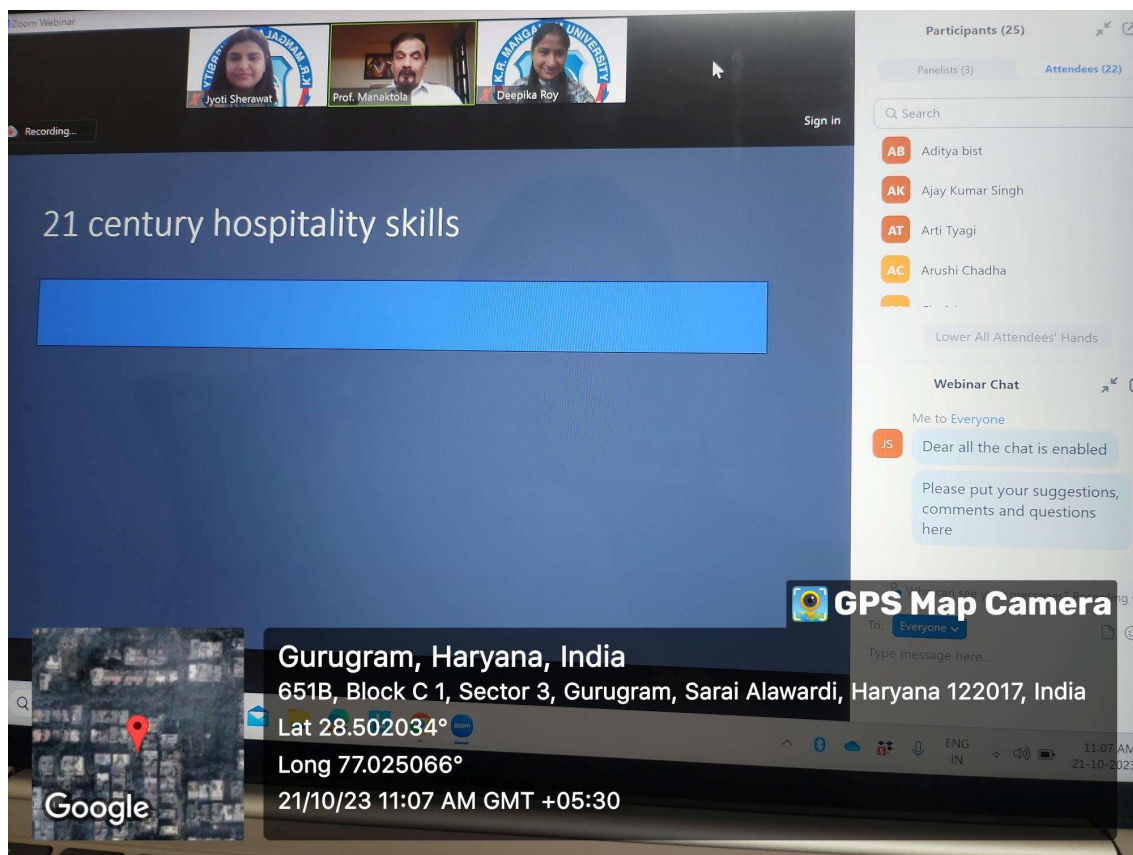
Zoom Webinar

Jyoti Sherawat
Prof. Manaktola
Deepika Roy

K.R. MANGALAM UNIVERSITY

Recording...

Sign in

21 century hospitality skills

Participants (25)

Panelists (3)
Attendees (22)

Search

AB Aditya bist
AK Ajay Kumar Singh
AT Arti Tyagi
AC Arushi Chadha

Lower All Attendees' Hands

Webinar Chat

Me to Everyone

JS Dear all the chat is enabled

Please put your suggestions, comments and questions here

To: Everyone

Type message here...

GPS Map Camera

Gurugram, Haryana, India
651B, Block C 1, Sector 3, Gurugram, Sarai Alawardi, Haryana 122017, India
Lat 28.502034°
Long 77.025066°
21/10/23 11:07 AM GMT +05:30

Google

ENG IN
11:07 AM
21-10-2023